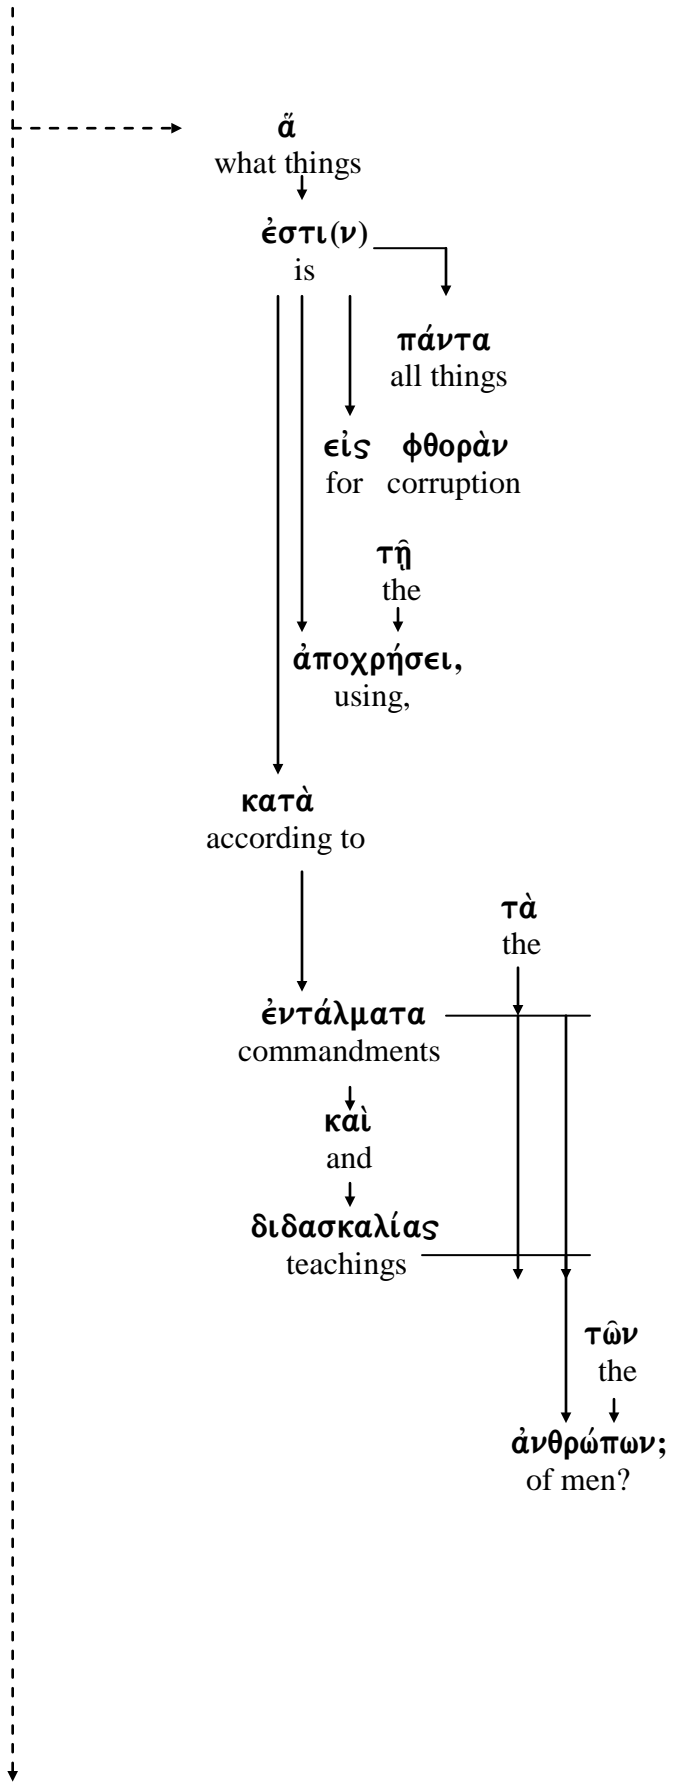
ἅ
what things

ἐστι(ν)
is

πάντα
all things

εἰς φθορὰν
for corruption

τῇ
the

ἀποχρήσει,
using,

κατὰ
according to

τὰ
the

ἐντάλματα
commandments

καὶ
and

διδασκαλίας
teachings

τῶν
the

ἀνθρώπων;
of men?